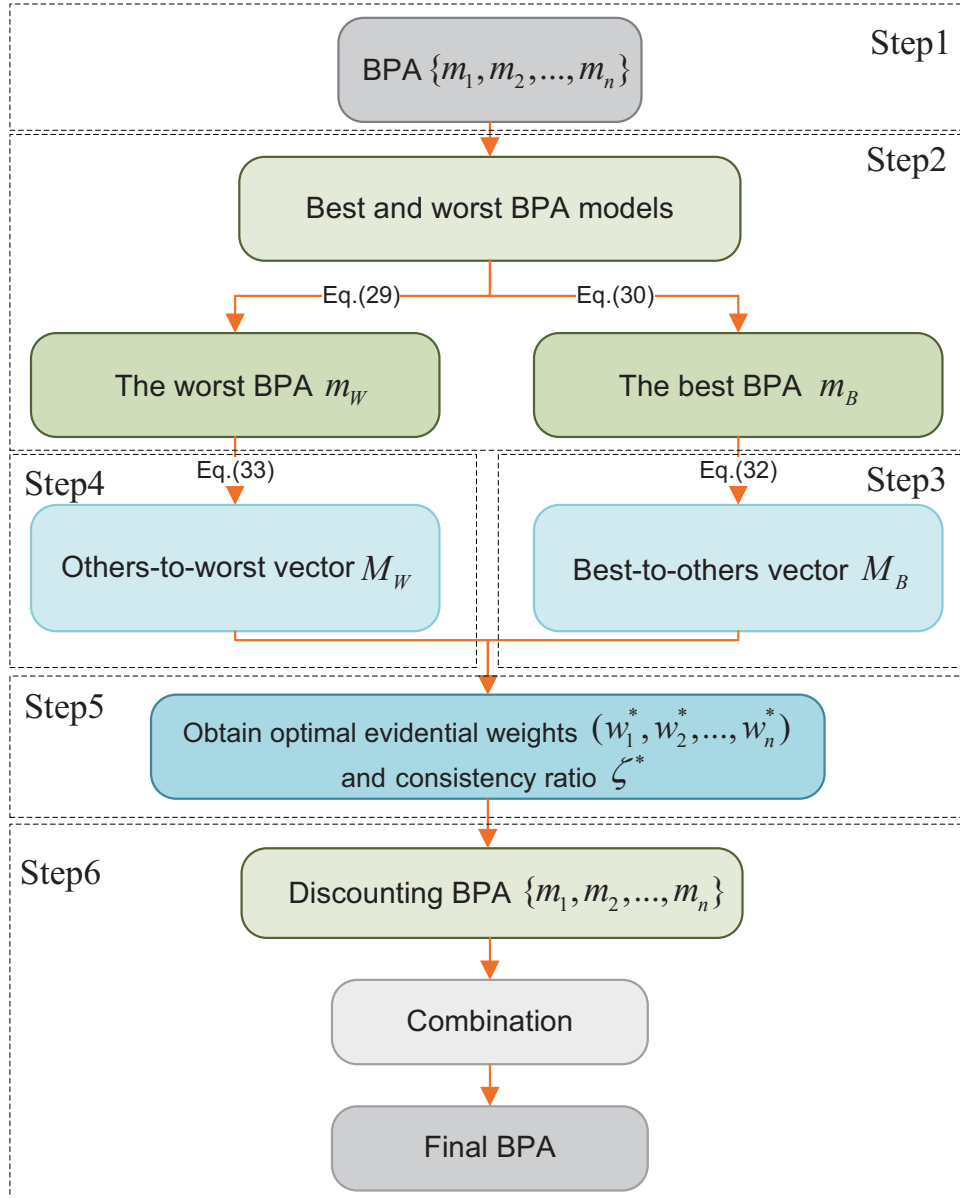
Step1

BPA $\{m_1, m_2, ..., m_n\}$

Step2

Best and worst BPA models

Eq.(29)

Eq.(30)

The worst BPA $m_W$

The best BPA $m_B$

Step4

Eq.(33)

Eq.(32)

Step3

Others-to-worst vector $M_W$

Best-to-others vector $M_B$

Step5

Obtain optimal evidential weights $(w_1^*, w_2^*, ..., w_n^*)$ and consistency ratio $\zeta^*$

Step6

Discounting BPA $\{m_1, m_2, ..., m_n\}$

Combination

Final BPA